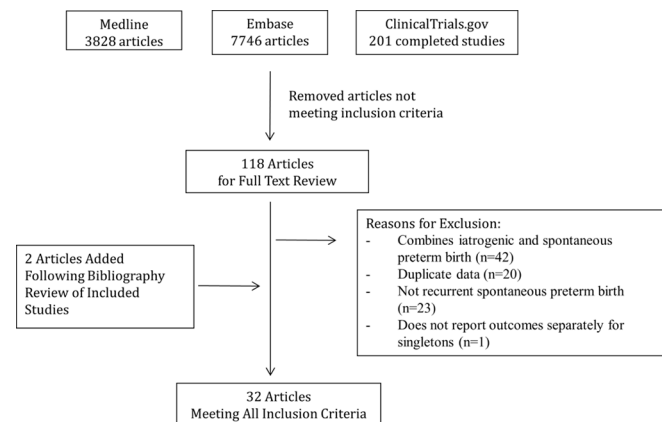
Medline
3828 articles

Embase
7746 articles

ClinicalTrials.gov
201 completed studies

Removed articles not meeting inclusion criteria

118 Articles
for Full Text Review

Reasons for Exclusion:
- Combines iatrogenic and spontaneous preterm birth (n=42)
- Duplicate data (n=20)
- Not recurrent spontaneous preterm birth (n=23)
- Does not report outcomes separately for singletons (n=1)

2 Articles Added Following Bibliography Review of Included Studies

32 Articles
Meeting All Inclusion Criteria